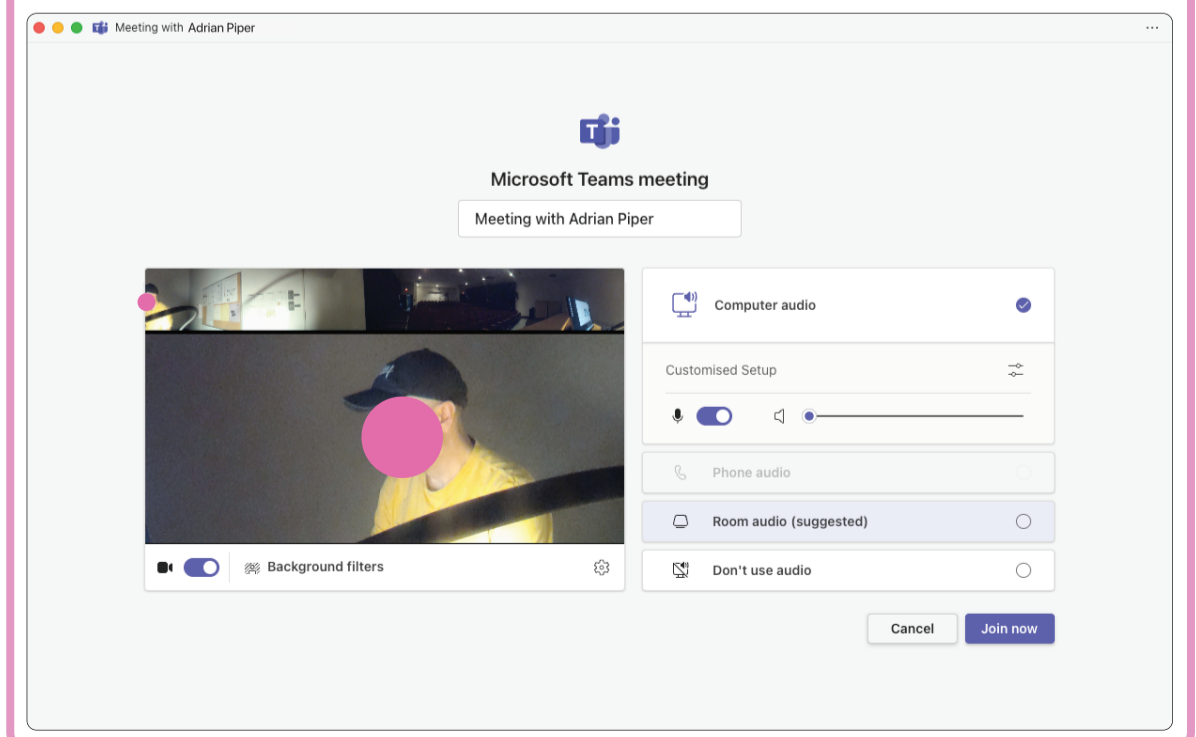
Meeting with Adrian Piper

···

Microsoft Teams meeting

Meeting with Adrian Piper

Computer audio

Customised Setup

Phone audio

Room audio (suggested)

Don't use audio

Background filters

Cancel

Join now